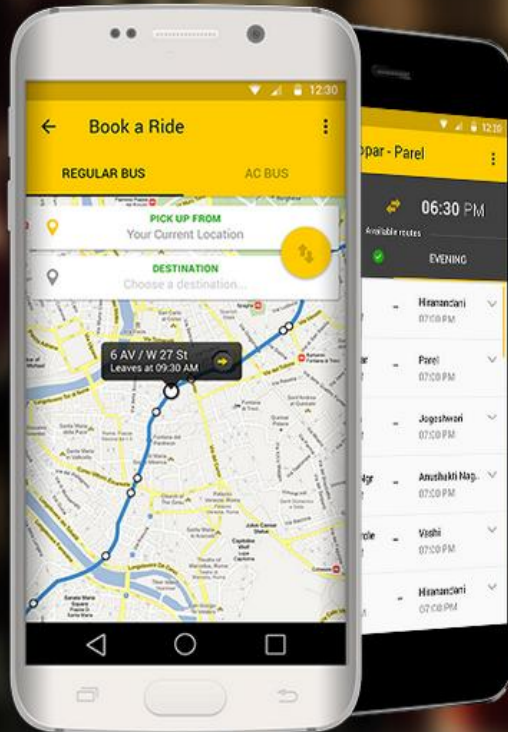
12:30

Book a Ride

REGULAR BUS

AC BUS

PICK UP FROM

Your Current Location

DESTINATION

Choose a destination...

6 AV / W 27 St

Leaves at 09:30 AM

12:30

opar - Parel

06:30 PM

Available routes

EVENING

Hiranandani

07:00 PM

Parel

07:00 PM

Jogeshwari

07:00 PM

Ngr

Anushakti Nag..

07:00 PM

rcle

Vashi

07:00 PM

Hiranandani

07:00 PM